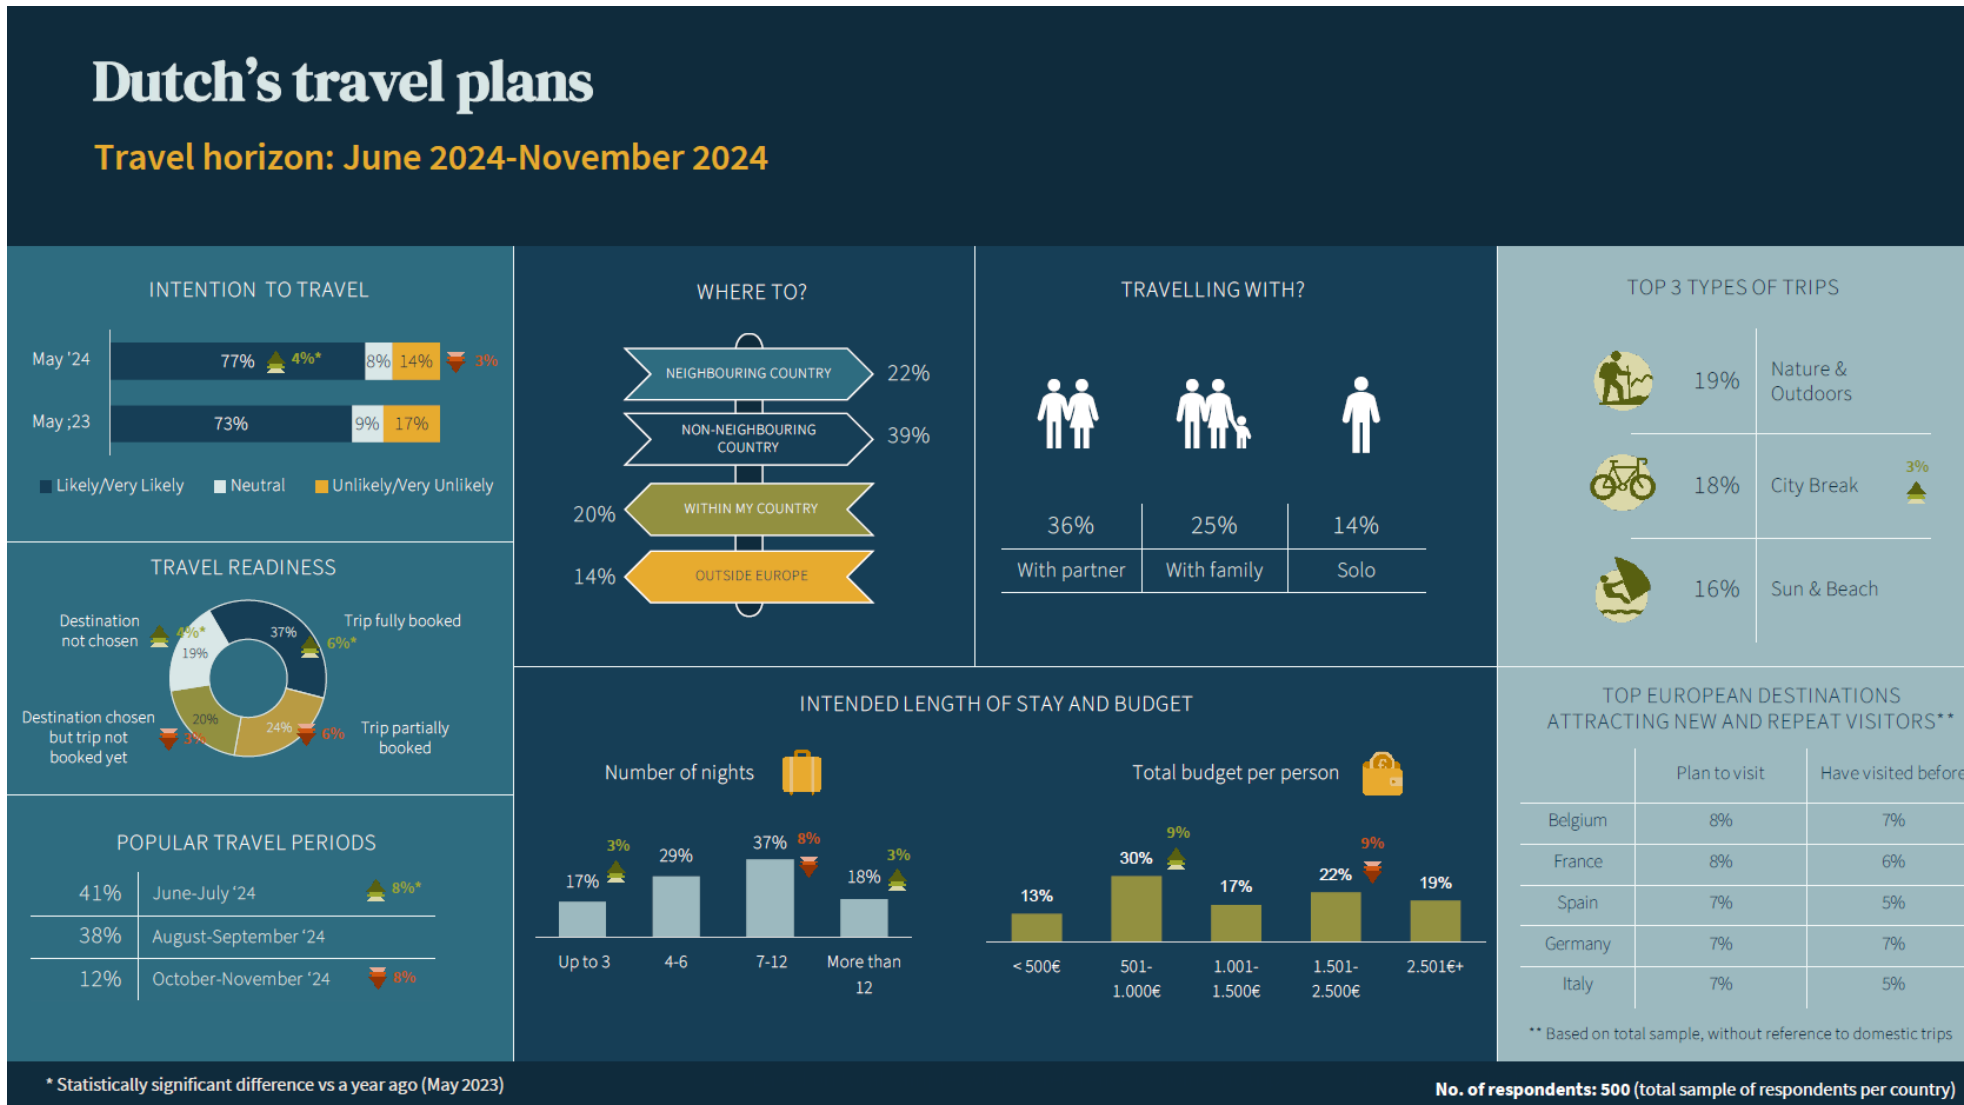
Dutch's travel plans

Travel horizon: June 2024-November 2024

INTENTION TO TRAVEL

May '24 77% 4%* 8% 14% 3%

May ;23 73% 9% 17%

Likely/Very Likely Neutral Unlikely/Very Unlikely

TRAVEL READINESS

Destination not chosen 4%* 19%

37% Trip fully booked 6%*

Destination chosen but trip not booked yet 20% 3%

24% 6% Trip partially booked

POPULAR TRAVEL PERIODS

| 41% | June-July '24 8%* |
|---|---|
| 38% | August-September '24 |
| 12% | October-November '24 8% |

WHERE TO?

NEIGHBOURING COUNTRY 22%

NON-NEIGHBOURING COUNTRY 39%

20% WITHIN MY COUNTRY

14% OUTSIDE EUROPE

TRAVELLING WITH?

| 36% | 25% | 14% |
|---|---|---|
| With partner | With family | Solo |

TOP 3 TYPES OF TRIPS

19% Nature & Outdoors

18% City Break 3%

16% Sun & Beach

INTENDED LENGTH OF STAY AND BUDGET

Number of nights

3% 17% Up to 3

29% 4-6

37% 8% 7-12

3% 18% More than 12

Total budget per person

13% < 500€

9% 30% 501-1.000€

17% 1.001-1.500€

9% 22% 1.501-2.500€

19% 2.501€+

TOP EUROPEAN DESTINATIONS ATTRACTING NEW AND REPEAT VISITORS**

| | Plan to visit | Have visited before |
|---|---|---|
| Belgium | 8% | 7% |
| France | 8% | 6% |
| Spain | 7% | 5% |
| Germany | 7% | 7% |
| Italy | 7% | 5% |

** Based on total sample, without reference to domestic trips

* Statistically significant difference vs a year ago (May 2023)

No. of respondents: 500 (total sample of respondents per country)